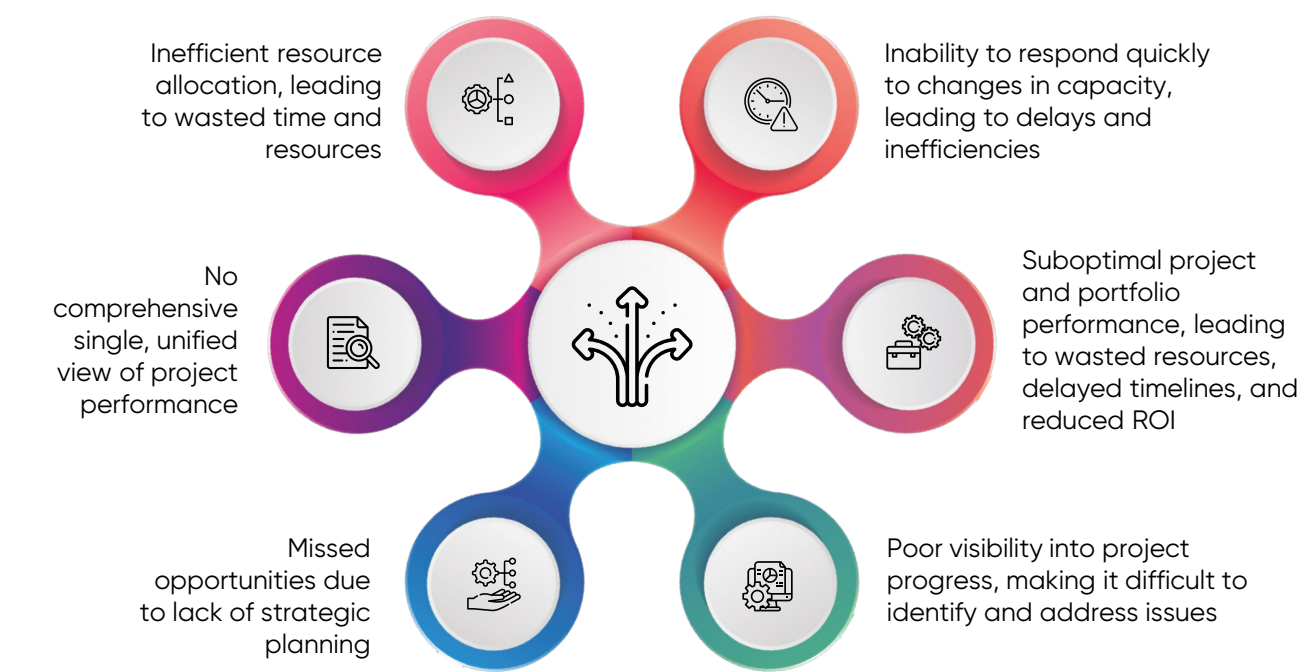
Inefficient resource allocation, leading to wasted time and resources

Inability to respond quickly to changes in capacity, leading to delays and inefficiencies

No comprehensive single, unified view of project performance

Suboptimal project and portfolio performance, leading to wasted resources, delayed timelines, and reduced ROI

Missed opportunities due to lack of strategic planning

Poor visibility into project progress, making it difficult to identify and address issues